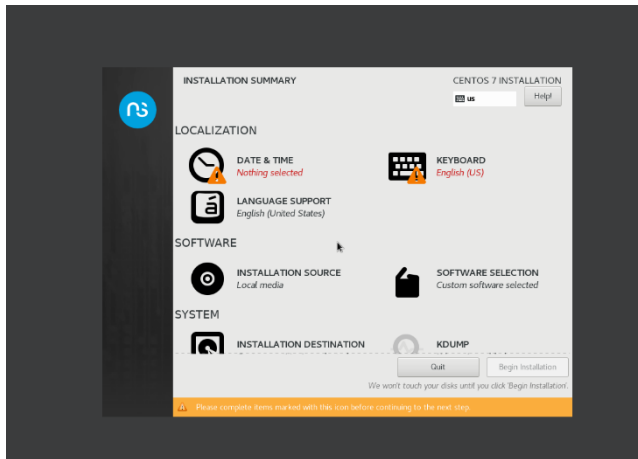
INSTALLATION SUMMARY

CENTOS 7 INSTALLATION

us

Help!

LOCALIZATION

DATE & TIME
Nothing selected

KEYBOARD
English (US)

LANGUAGE SUPPORT
English (United States)

SOFTWARE

INSTALLATION SOURCE
Local media

SOFTWARE SELECTION
Custom software selected

SYSTEM

INSTALLATION DESTINATION

KDUMP

Quit

Begin Installation

We won't touch your disks until you click 'Begin Installation'.

Please complete items marked with this icon before continuing to the next step.